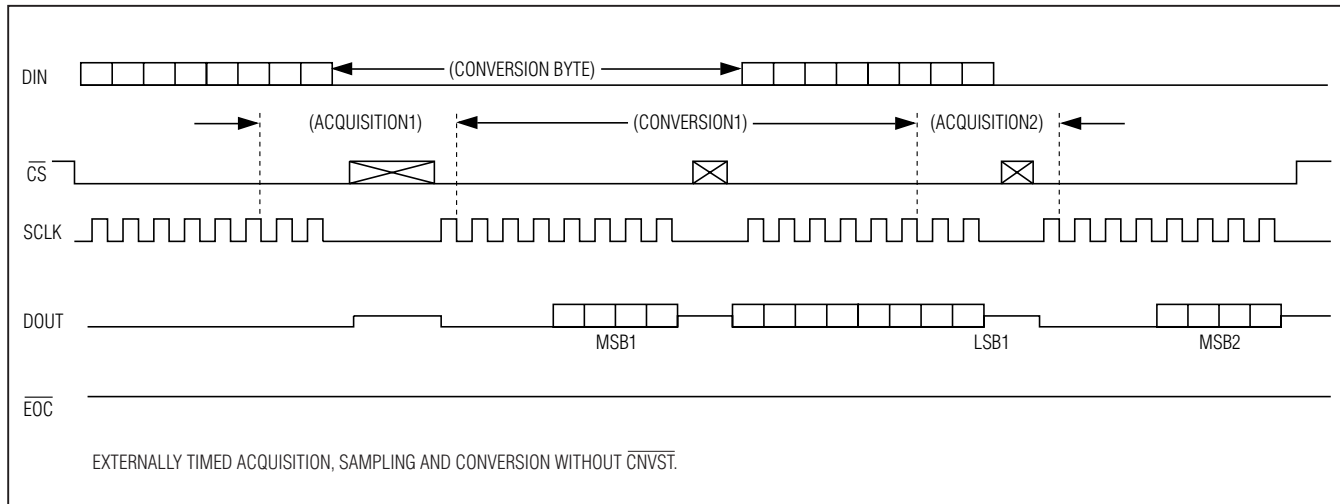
DIN

(CONVERSION BYTE)

(ACQUISITION1)

(CONVERSION1)

(ACQUISITION2)

$\overline{CS}$

SCLK

DOUT

MSB1

LSB1

MSB2

$\overline{EOC}$

EXTERNALLY TIMED ACQUISITION, SAMPLING AND CONVERSION WITHOUT $\overline{CNVST}$.